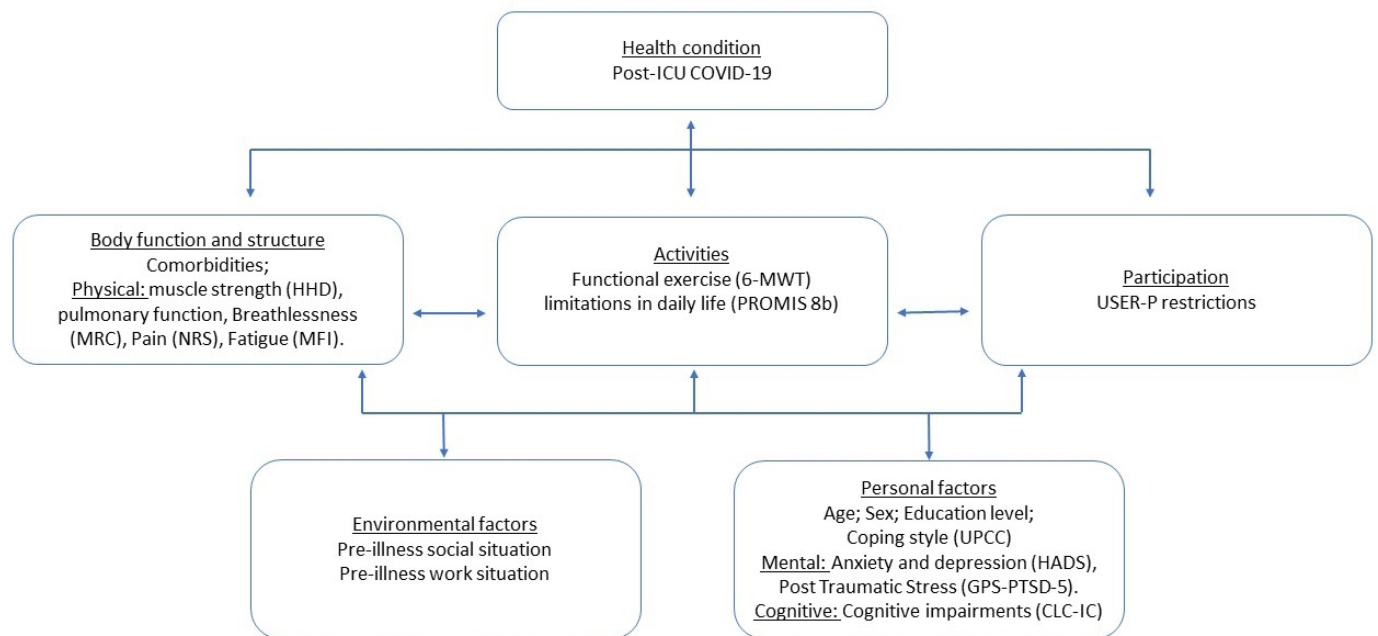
Health condition
Post-ICU COVID-19

Body function and structure
Comorbidities;
Physical: muscle strength (HHD), pulmonary function, Breathlessness (MRC), Pain (NRS), Fatigue (MFI).

Activities
Functional exercise (6-MWT)
limitations in daily life (PROMIS 8b)

Participation
USER-P restrictions

Environmental factors
Pre-illness social situation
Pre-illness work situation

Personal factors
Age; Sex; Education level;
Coping style (UPCC)
Mental: Anxiety and depression (HADS), Post Traumatic Stress (GPS-PTSD-5).
Cognitive: Cognitive impairments (CLC-IC)